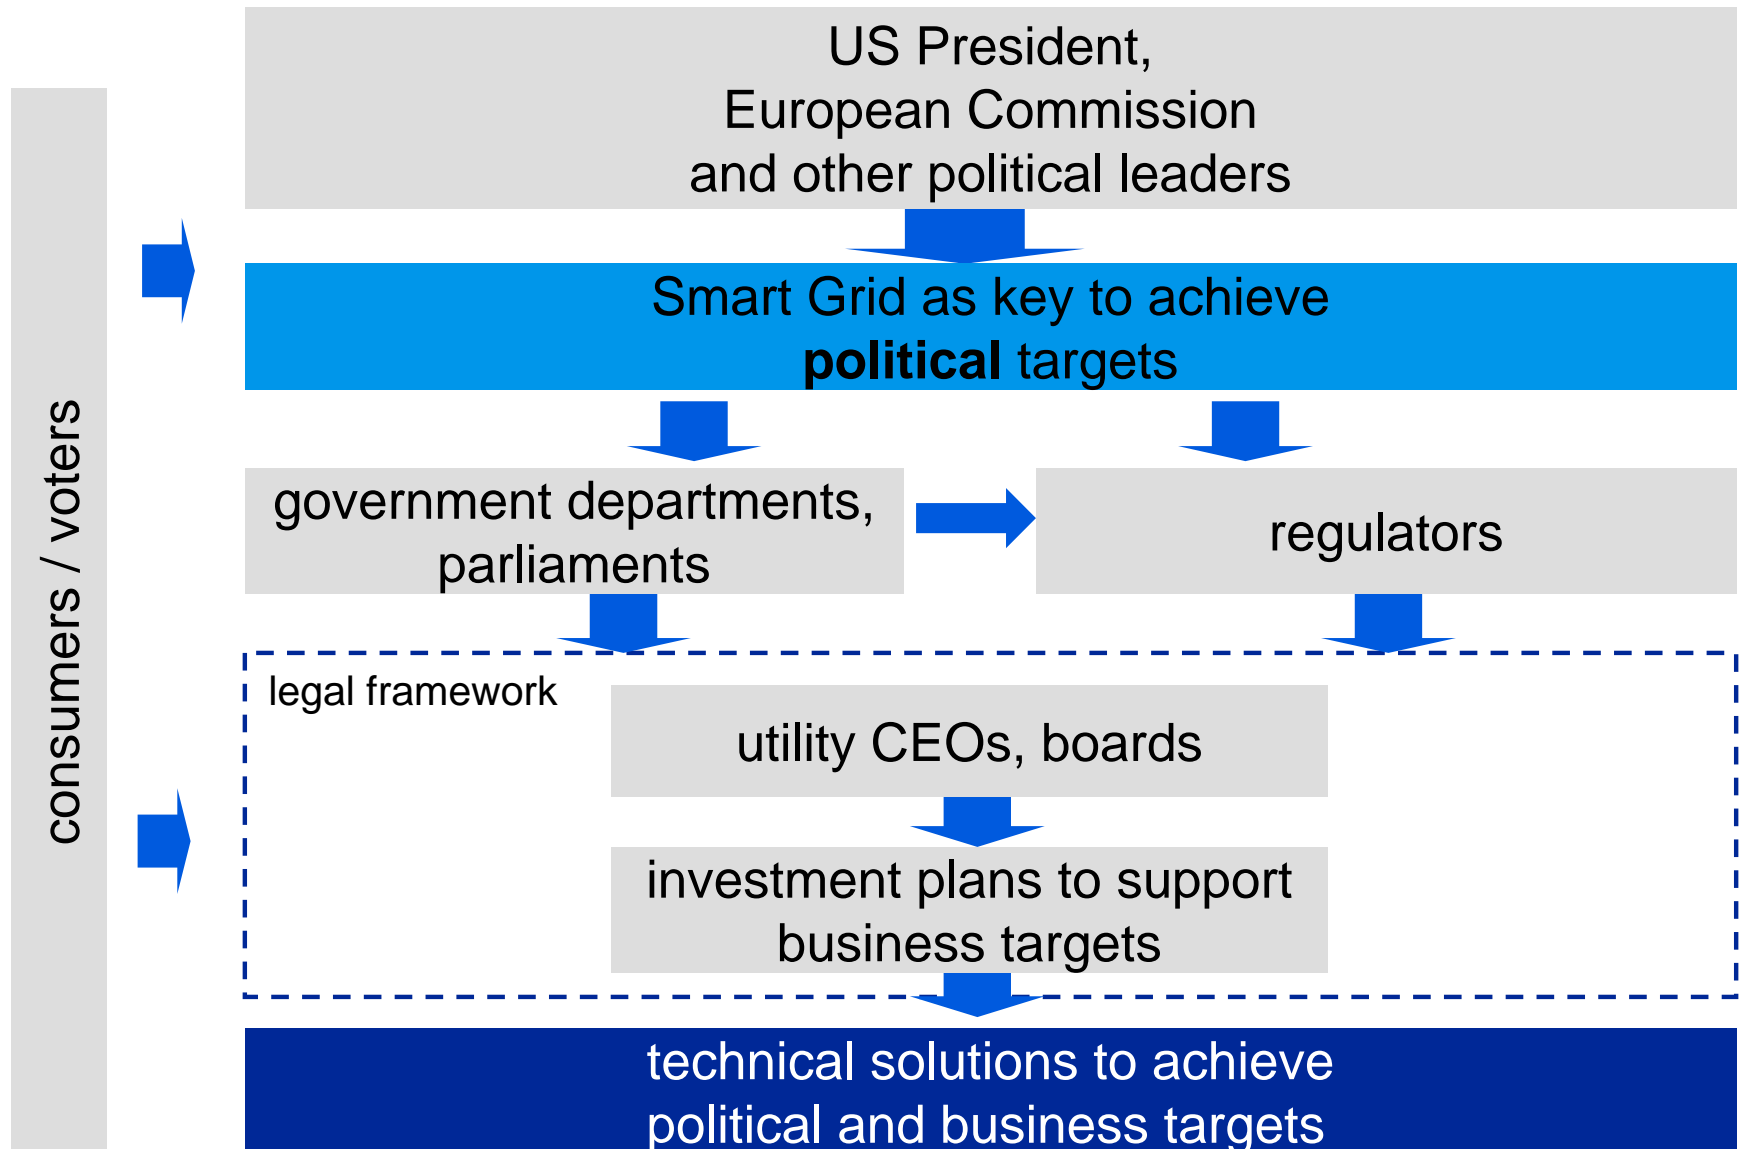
consumers / voters

US President,
European Commission
and other political leaders

Smart Grid as key to achieve
**political** targets

government departments,
parliaments

regulators

legal framework

utility CEOs, boards

investment plans to support
business targets

technical solutions to achieve
political and business targets